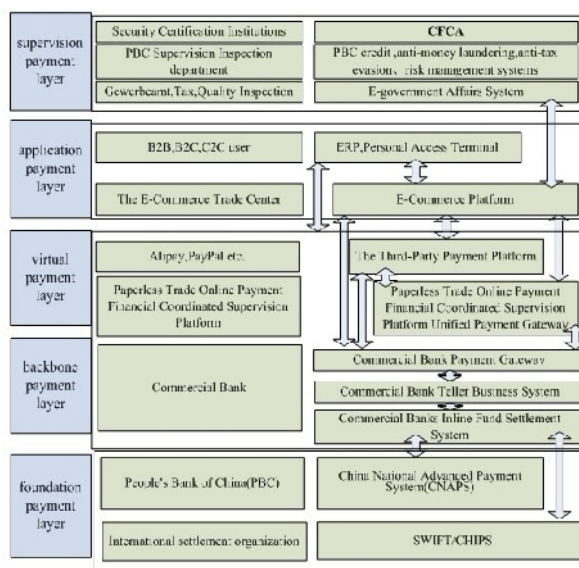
supervision payment layer

Security Certification Institutions

CFCA

PBC Supervision Inspection department

PBC credit ,anti-money laundering,anti-tax evasion, risk management systems

Gewerbeamt,Tax,Quality Inspection

E-government Affairs System

application payment layer

B2B,B2C,C2C user

ERP,Personal Access Terminal

The E-Commerce Trade Center

E-Commerce Platform

virtual payment layer

Alipay,PayPal etc.

The Third-Party Payment Platform

Paperless Trade Online Payment Financial Coordinated Supervision Platform

Paperless Trade Online Payment Financial Coordinated Supervision Platform Unified Payment Gateway

backbone payment layer

Commercial Bank

Commercial Bank Payment Gateway

Commercial Bank Teller Business System

Commercial Banks Inline Fund Settlement System

foundation payment layer

People's Bank of China(PBC)

China National Advanced Payment System(CNAPs)

International settlement organization

SWIFT/CHIPS